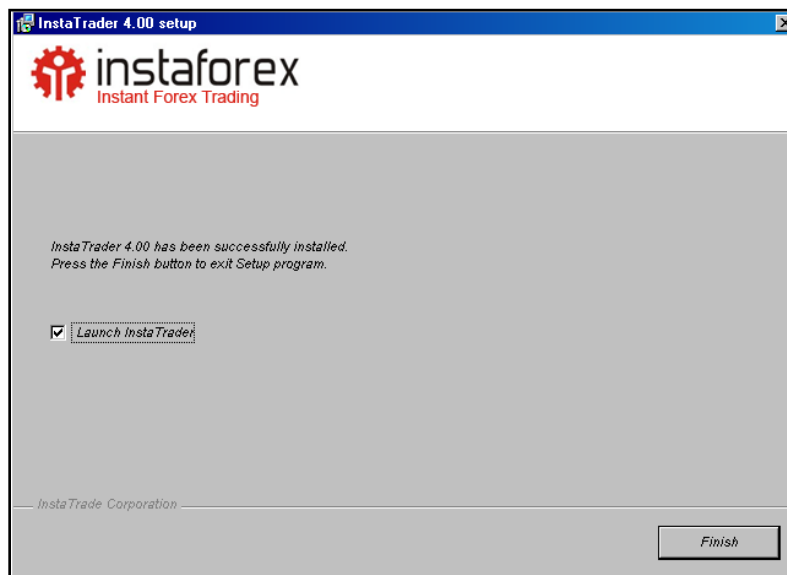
InstaTrader 4.00 setup

instaforex
Instant Forex Trading

InstaTrader 4.00 has been successfully installed.
Press the Finish button to exit Setup program.

Launch InstaTrader

InstaTrade Corporation

Finish